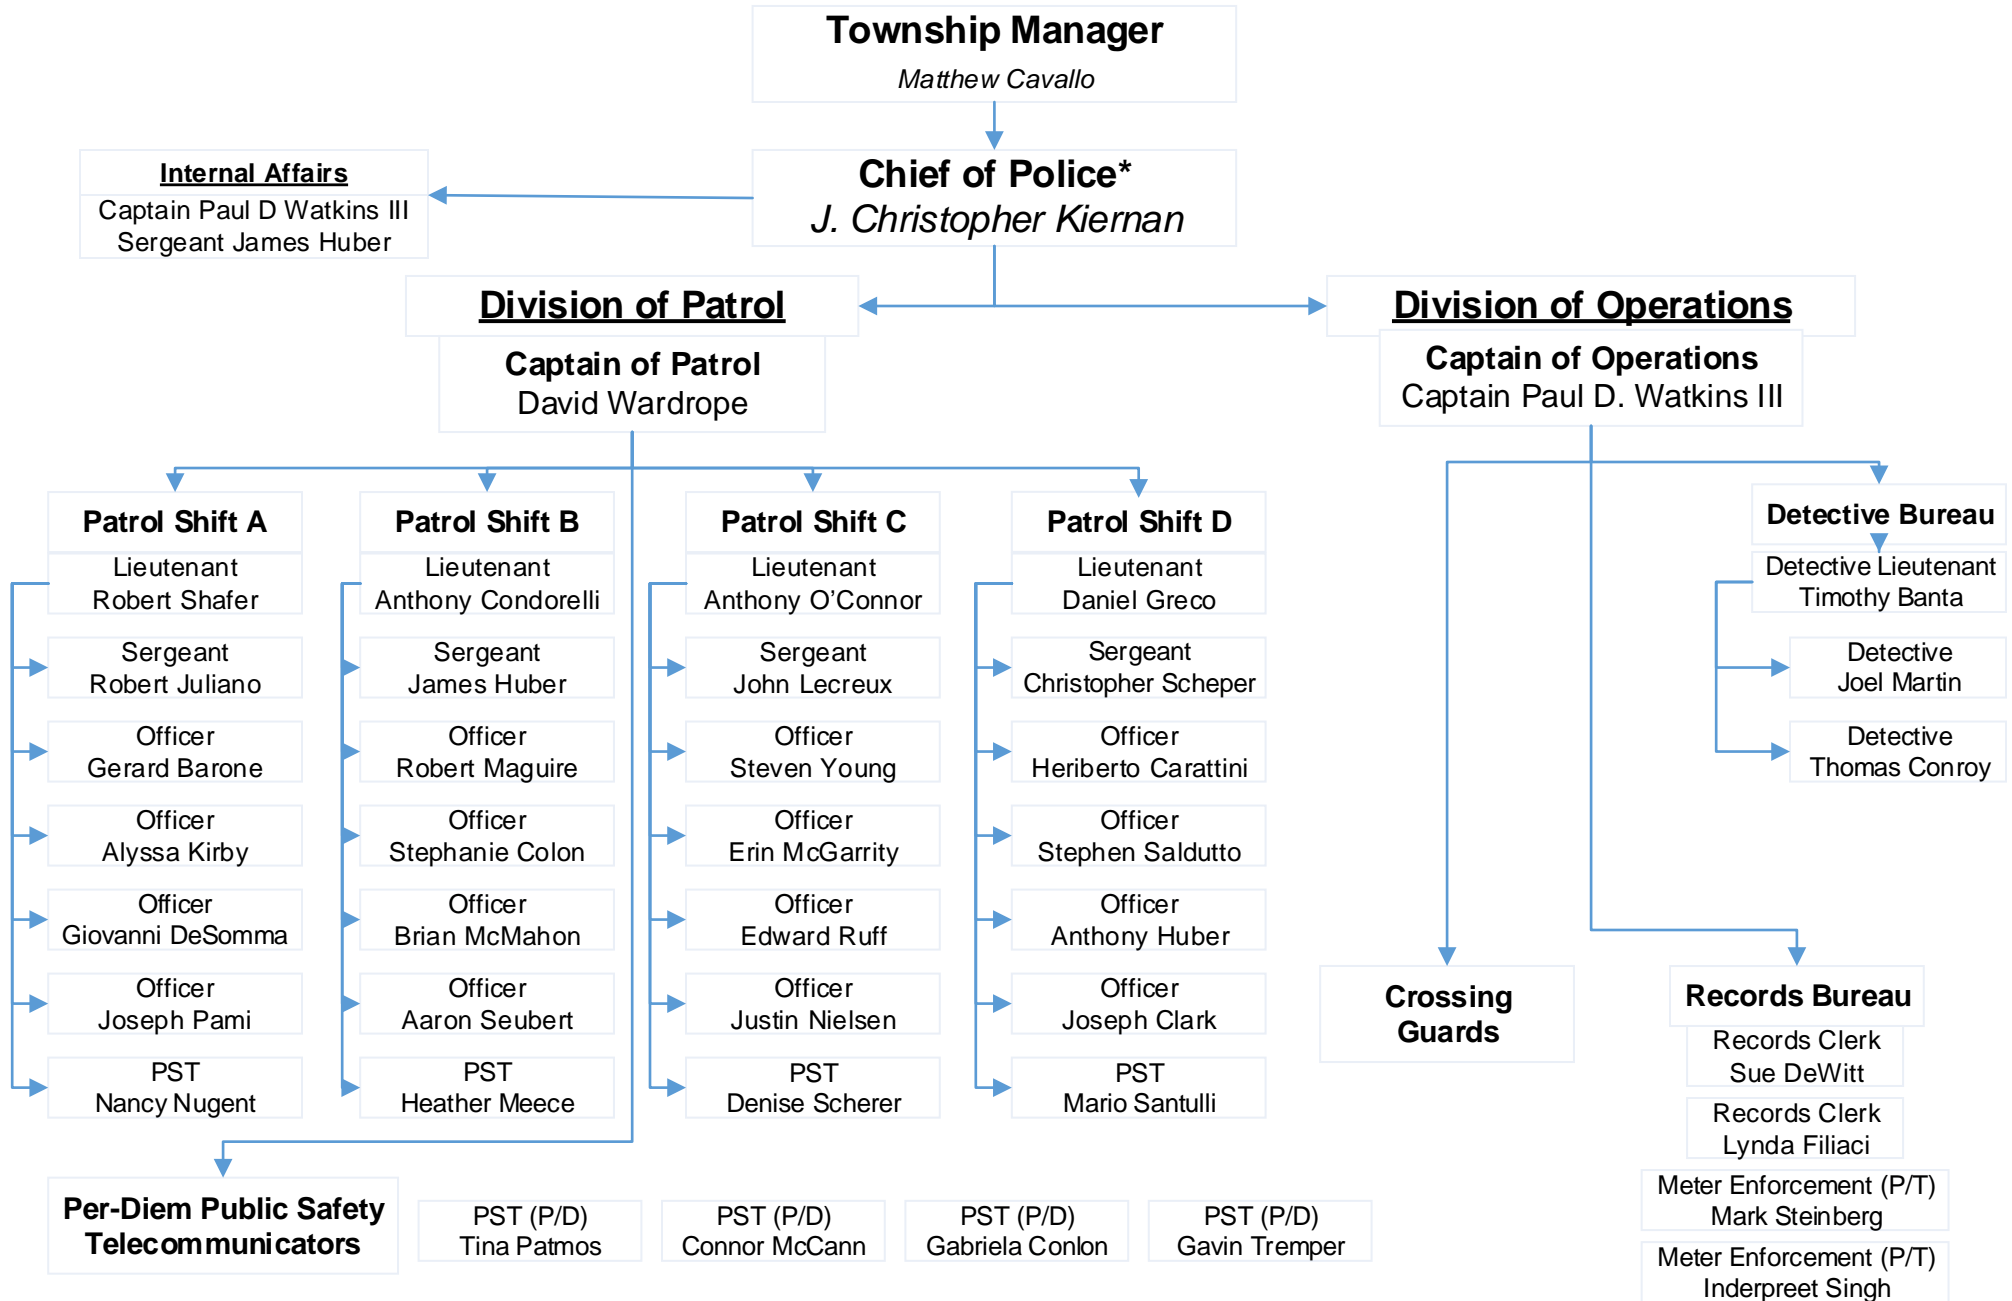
Township Manager
Matthew Cavallo

Internal Affairs
Captain Paul D Watkins III
Sergeant James Huber

Chief of Police*
J. Christopher Kiernan

Division of Patrol
Captain of Patrol
David Wardrope

Division of Operations
Captain of Operations
Captain Paul D. Watkins III

Patrol Shift A
Lieutenant
Robert Shafer
Sergeant
Robert Juliano
Officer
Gerard Barone
Officer
Alyssa Kirby
Officer
Giovanni DeSomma
Officer
Joseph Pami
PST
Nancy Nugent

Patrol Shift B
Lieutenant
Anthony Condorelli
Sergeant
James Huber
Officer
Robert Maguire
Officer
Stephanie Colon
Officer
Brian McMahon
Officer
Aaron Seubert
PST
Heather Meece

Patrol Shift C
Lieutenant
Anthony O'Connor
Sergeant
John Lecreux
Officer
Steven Young
Officer
Erin McGarrity
Officer
Edward Ruff
Officer
Justin Nielsen
PST
Denise Scherer

Patrol Shift D
Lieutenant
Daniel Greco
Sergeant
Christopher Scheper
Officer
Heriberto Carattini
Officer
Stephen Saldutto
Officer
Anthony Huber
Officer
Joseph Clark
PST
Mario Santulli

Detective Bureau
Detective Lieutenant
Timothy Banta
Detective
Joel Martin
Detective
Thomas Conroy

Crossing Guards

Records Bureau
Records Clerk
Sue DeWitt
Records Clerk
Lynda Filiaci
Meter Enforcement (P/T)
Mark Steinberg
Meter Enforcement (P/T)
Inderpreet Singh

Per-Diem Public Safety Telecommunicators
PST (P/D)
Tina Patmos
PST (P/D)
Connor McCann
PST (P/D)
Gabriela Conlon
PST (P/D)
Gavin Tremper